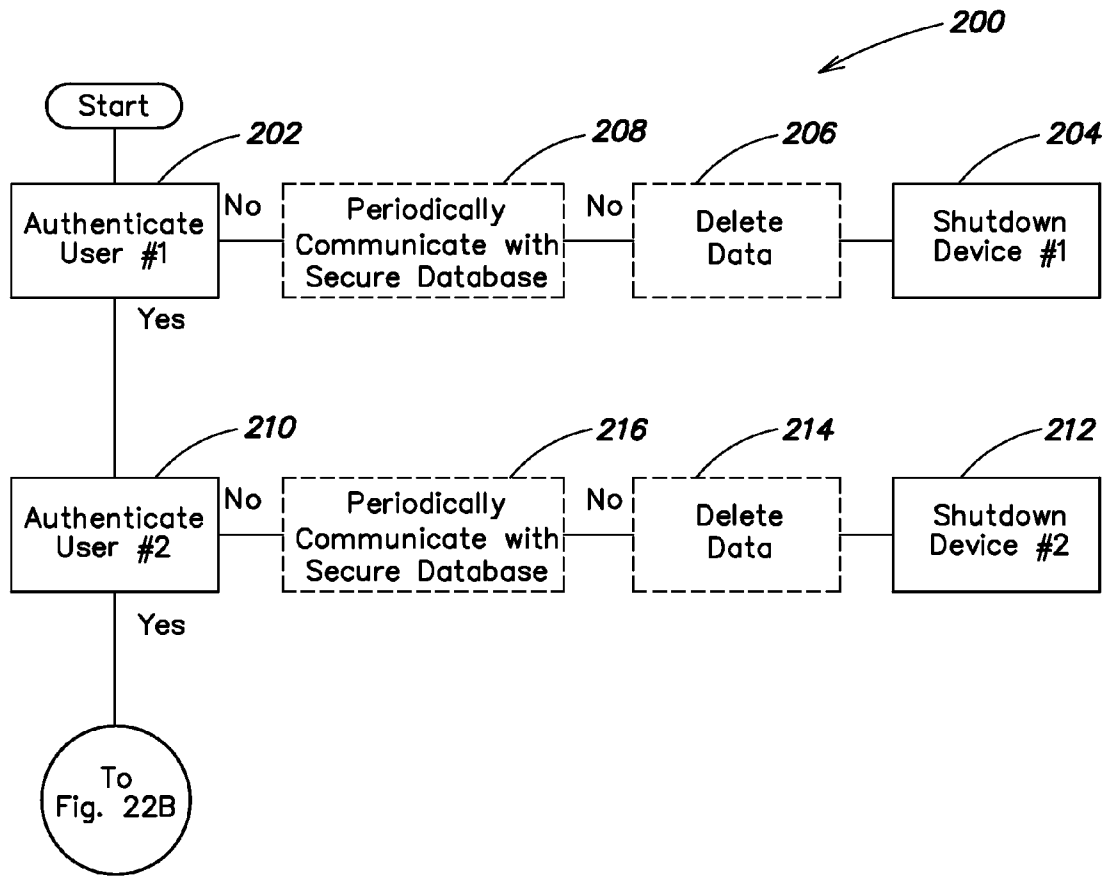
200

Start

202

208

206

204

Authenticate User #1

No

Periodically Communicate with Secure Database

No

Delete Data

Shutdown Device #1

Yes

210

216

214

212

Authenticate User #2

No

Periodically Communicate with Secure Database

No

Delete Data

Shutdown Device #2

Yes

To Fig. 22B